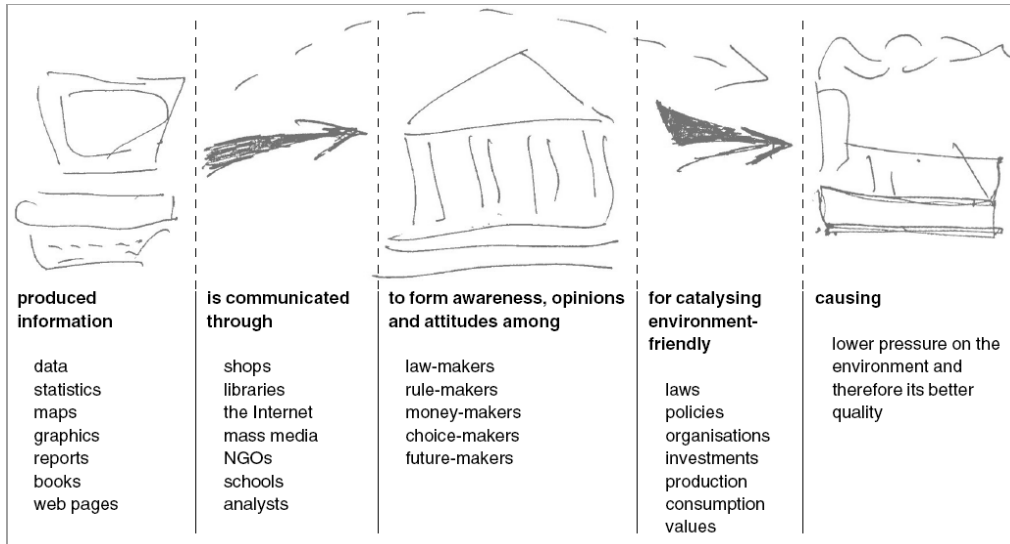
**produced information**

data
statistics
maps
graphics
reports
books
web pages

**is communicated through**

shops
libraries
the Internet
mass media
NGOs
schools
analysts

**to form awareness, opinions and attitudes among**

law-makers
rule-makers
money-makers
choice-makers
future-makers

**for catalysing environment-friendly**

laws
policies
organisations
investments
production
consumption
values

**causing**

lower pressure on the environment and therefore its better quality